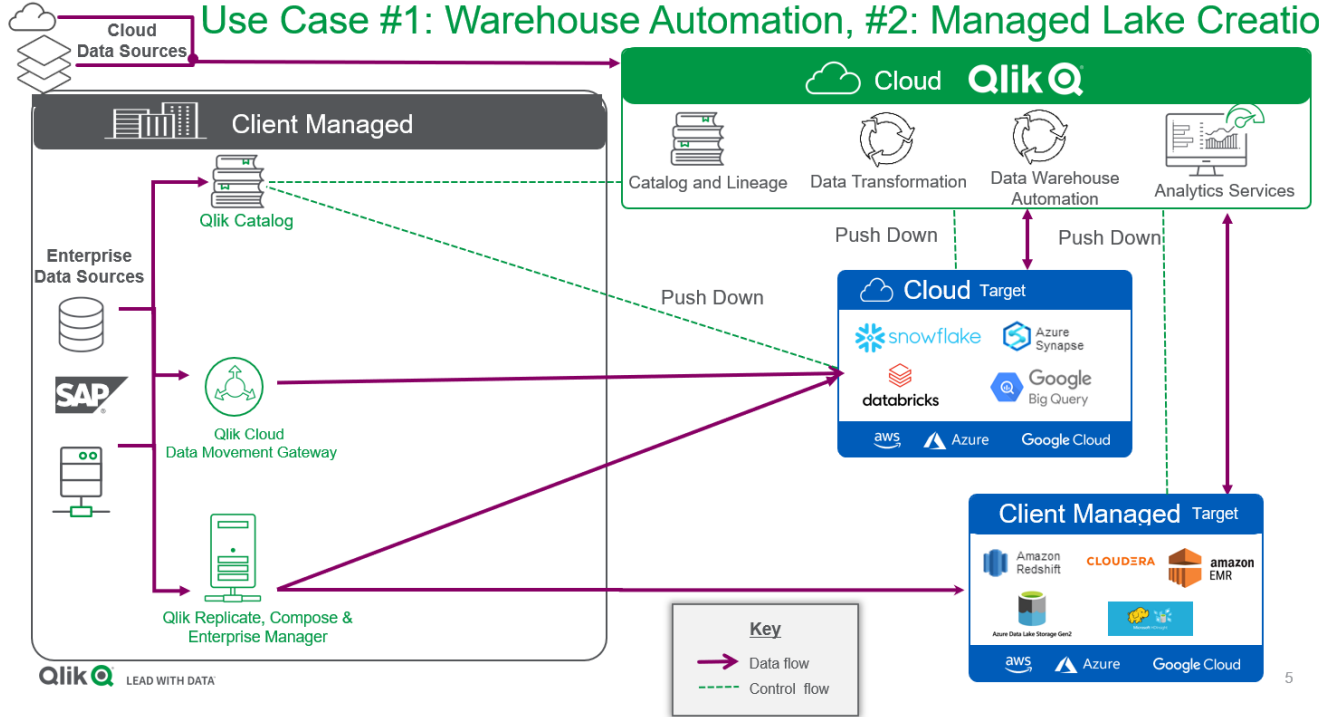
Use Case #1: Warehouse Automation, #2: Managed Lake Creatio

Cloud Data Sources

Cloud Qlik

Catalog and Lineage

Data Transformation

Data Warehouse Automation

Analytics Services

Client Managed

Qlik Catalog

Enterprise Data Sources

SAP

Push Down

Push Down

Push Down

Cloud Target

snowflake

Azure Synapse

databricks

Google Big Query

aws

Azure

Google Cloud

Qlik Cloud Data Movement Gateway

Client Managed Target

Amazon Redshift

CLOUDERA

amazon EMR

Azure Data Lake Storage Gen2

aws

Azure

Google Cloud

Qlik Replicate, Compose & Enterprise Manager

Key

Data flow

Control flow

Qlik LEAD WITH DATA

5